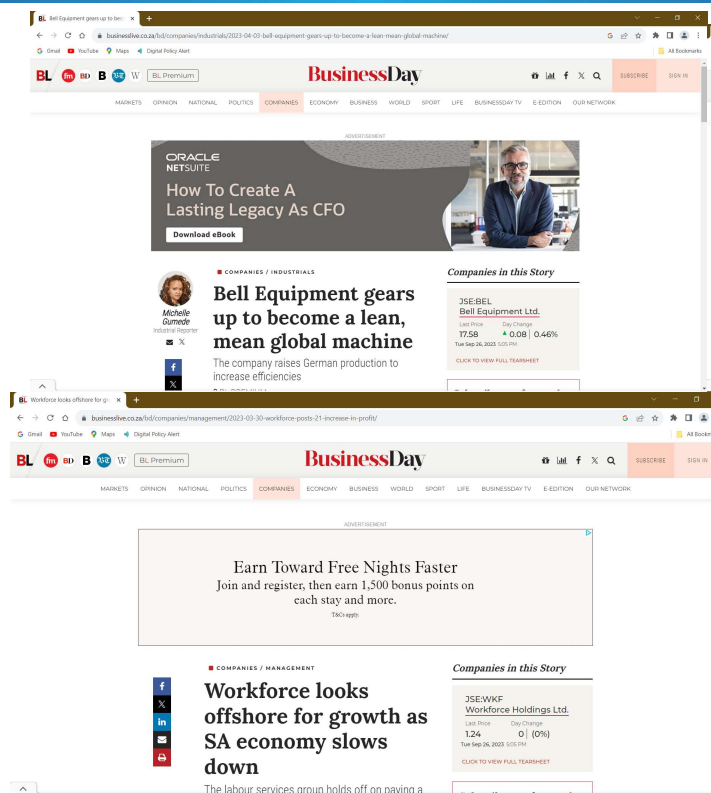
BL Bell Equipment gears up to bec ×  +

businesslive.co.za/bd/companies/industrials/2023-04-03-bell-equipment-gears-up-to-become-a-lean-mean-global-machine/

Gmail  YouTube  Maps  Digital Policy Alert  All Bookmarks

BL fm BD B W BL Premium  BusinessDay  SUBSCRIBE  SIGN IN

MARKETS OPINION NATIONAL POLITICS COMPANIES ECONOMY BUSINESS WORLD SPORT LIFE BUSINESSDAY TV E-EDITION OUR NETWORK

ADVERTISEMENT

ORACLE NETSUITE

How To Create A Lasting Legacy As CFO

Download eBook

Michelle Gumede
Industrial Reporter

COMPANIES / INDUSTRIALS

Bell Equipment gears up to become a lean, mean global machine

The company raises German production to increase efficiencies

Companies in this Story

JSE:BEL
Bell Equipment Ltd.
Last Price  Day Change
17.58  ▲0.08 | 0.46%
Tue Sep 26, 2023 5:05 PM

CLICK TO VIEW FULL TEARSHEET

BL Workforce looks offshore for gr ×  +

businesslive.co.za/bd/companies/management/2023-03-30-workforce-posts-21-increase-in-profit/

Gmail  YouTube  Maps  Digital Policy Alert  All Bookm

BL fm BD B W BL Premium  BusinessDay  SUBSCRIBE  SIGN IN

MARKETS OPINION NATIONAL POLITICS COMPANIES ECONOMY BUSINESS WORLD SPORT LIFE BUSINESSDAY TV E-EDITION OUR NETWORK

ADVERTISEMENT

Earn Toward Free Nights Faster
Join and register, then earn 1,500 bonus points on each stay and more.
T&Cs apply.

COMPANIES / MANAGEMENT

Workforce looks offshore for growth as SA economy slows down

The labour services group holds off on paying a

Companies in this Story

JSE:WKF
Workforce Holdings Ltd.
Last Price  Day Change
1.24  0 | (0%)
Tue Sep 26, 2023 5:05 PM

CLICK TO VIEW FULL TEARSHEET